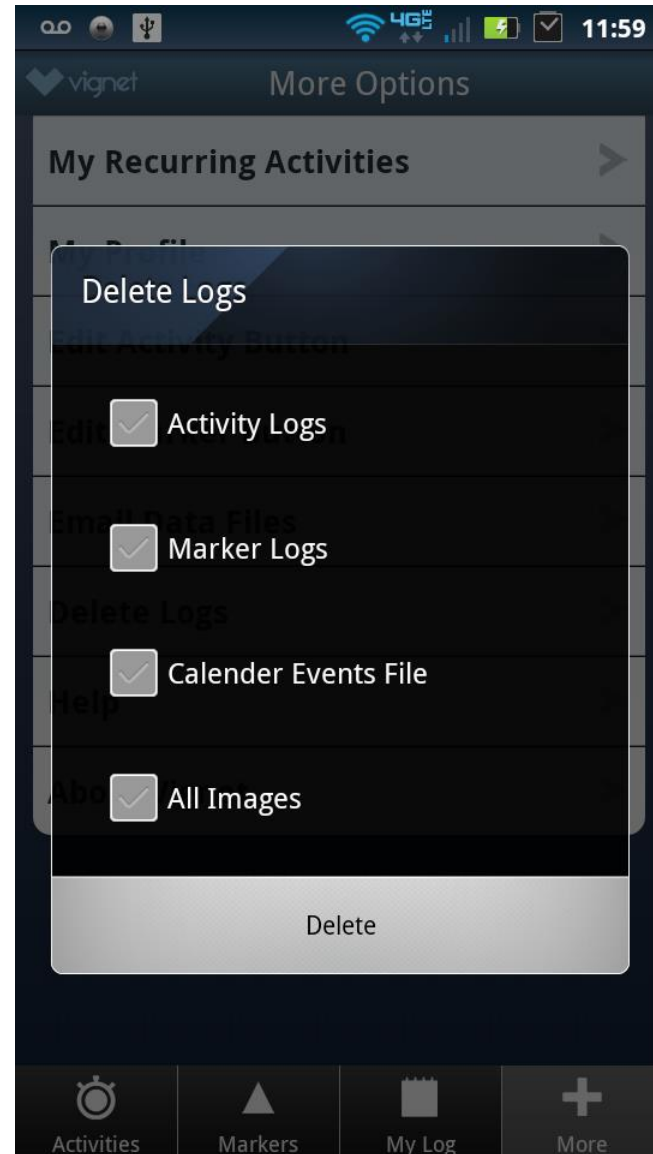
4G 11:59

vignet More Options

My Recurring Activities

My Profile

Edit Activity Button

Edit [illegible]

Email Data Files

Delete Logs

Help

Abo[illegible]

Delete Logs

Activity Logs

Marker Logs

Calender Events File

All Images

Delete

Activities Markers My Log More